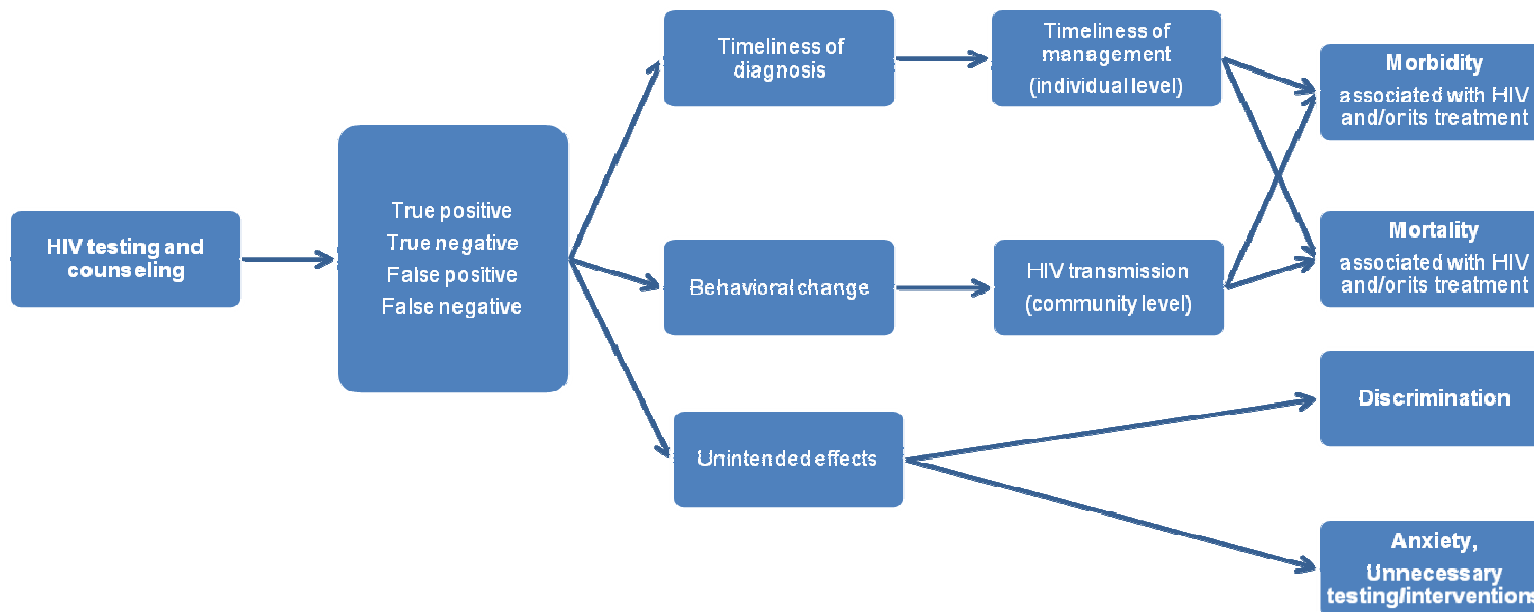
HIV testing and counseling

True positive
True negative
False positive
False negative

Timeliness of diagnosis

Behavioral change

Unintended effects

Timeliness of management
(individual level)

HIV transmission
(community level)

Morbidity
associated with HIV and/orits treatment

Mortality
associated with HIV and/orits treatment

Discrimination

Anxiety,
Unnecessary testing/intervention